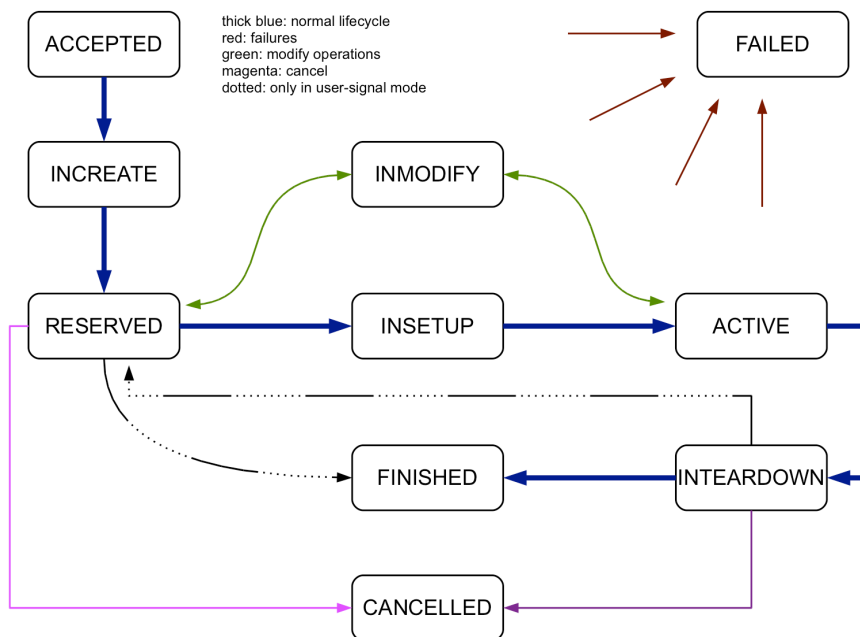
ACCEPTED

thick blue: normal lifecycle
red: failures
green: modify operations
magenta: cancel
dotted: only in user-signal mode

FAILED

INCREATE

INMODIFY

RESERVED

INSETUP

ACTIVE

FINISHED

INTEARDOWN

CANCELLED